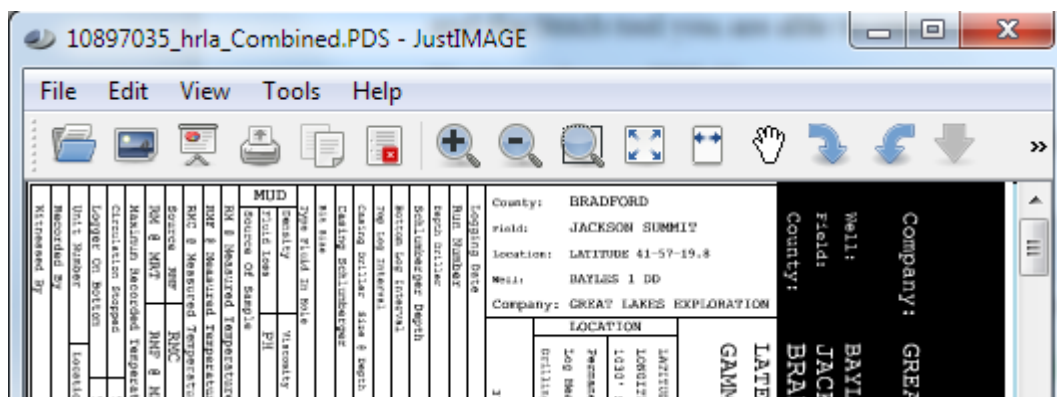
10897035_hrla_Combined.PDS - JustIMAGE

File Edit View Tools Help

County: BRADFORD
Field: JACKSON SUMMIT
Location: LATITUDE 41-57-19.8
Well: BAYLES 1 DD
Company: GREAT LAKES EXPLORATION

LOCATION

Company: GREA
Well: BAYL
Field: JACK
County: BRA

LATE
GAMM

Witnessed By
Recorded By
Unit Number
Logger On Bottom
Circulation Stopped
Maximum Recorded Temperature
RM @ MRT
Source RMF
RMC @ Measured Temperature
RMF @ Measured Temperature
RM @ Measured Temperature
MUD
Source Of Sample
Fluid Loss
PH
Density
Viscosity
Type Fluid In Hole
Bit Size
Casing Schlumberger
Casing Driller Size @ Depth
Top Log Interval
Bottom Log Interval
Schlumberger Depth
Depth Driller
Run Number
Logging Date
RMC
RMF @ M
Locatio
Drillin
Log Mea
Perman
LONGIT
LATITU